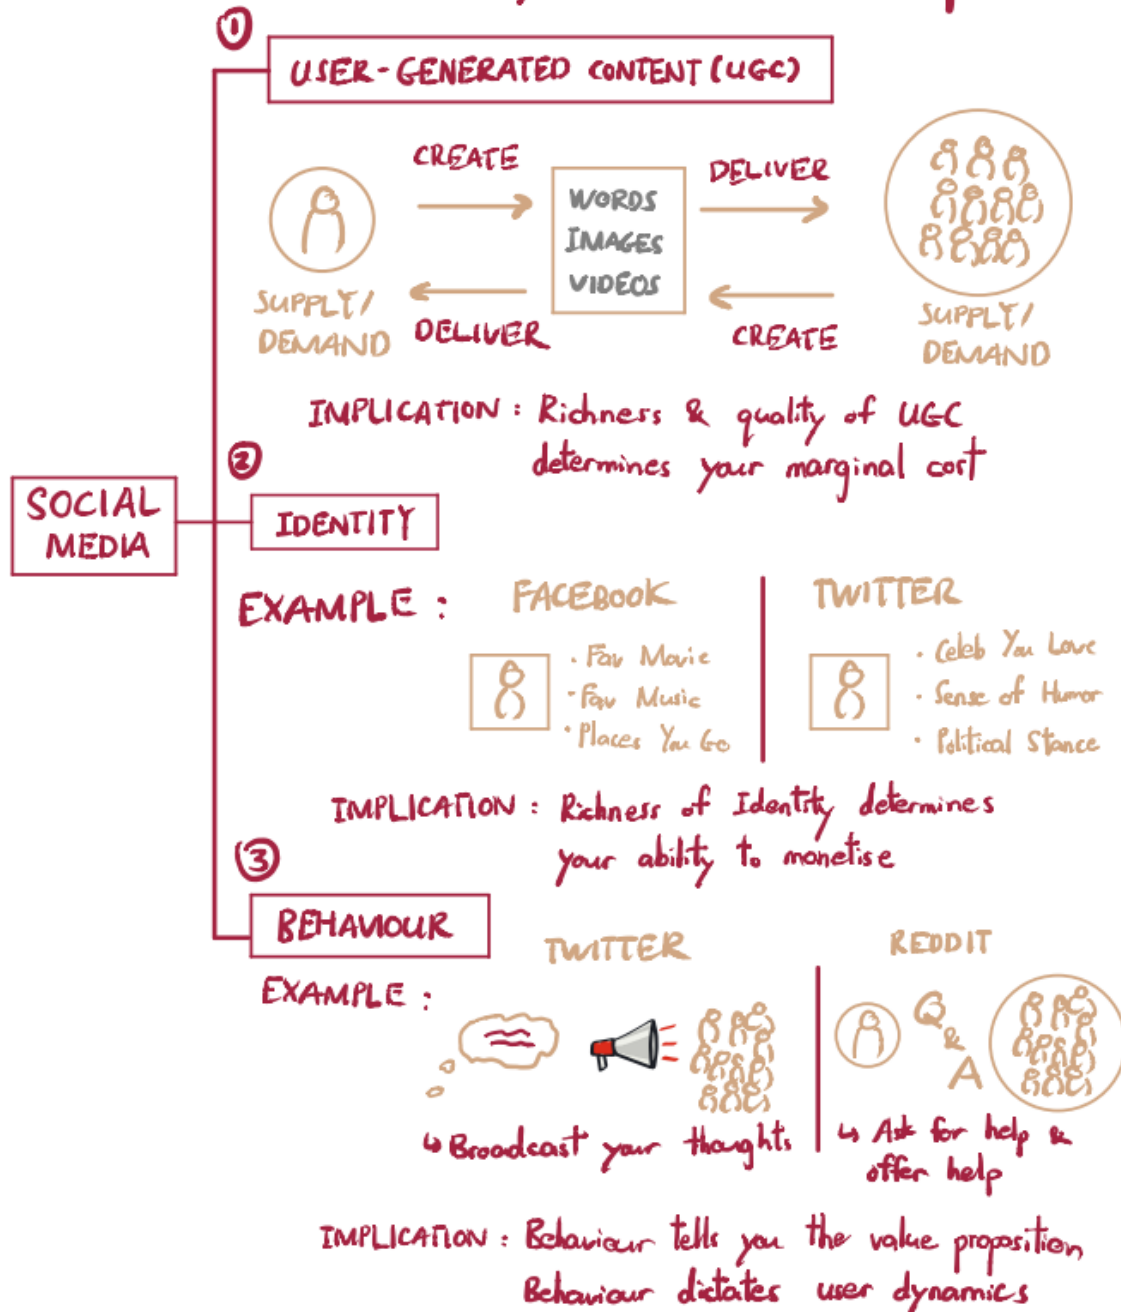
SOCIAL MEDIA

①

USER-GENERATED CONTENT (UGC)

CREATE

DELIVER

WORDS
IMAGES
VIDEOS

SUPPLY/ DEMAND

DELIVER

CREATE

SUPPLY/ DEMAND

IMPLICATION : Richness & quality of UGC determines your marginal cost

②

IDENTITY

EXAMPLE :

FACEBOOK

· Fav Movie
· Fav Music
· Places You Go

TWITTER

· Celeb You Love
· Sense of Humor
· Political Stance

IMPLICATION : Richness of Identity determines your ability to monetise

③

BEHAVIOUR

EXAMPLE :

TWITTER

↳ Broadcast your thoughts

REDDIT

Q & A

↳ Ask for help & offer help

IMPLICATION : Behaviour tells you the value proposition
Behaviour dictates user dynamics